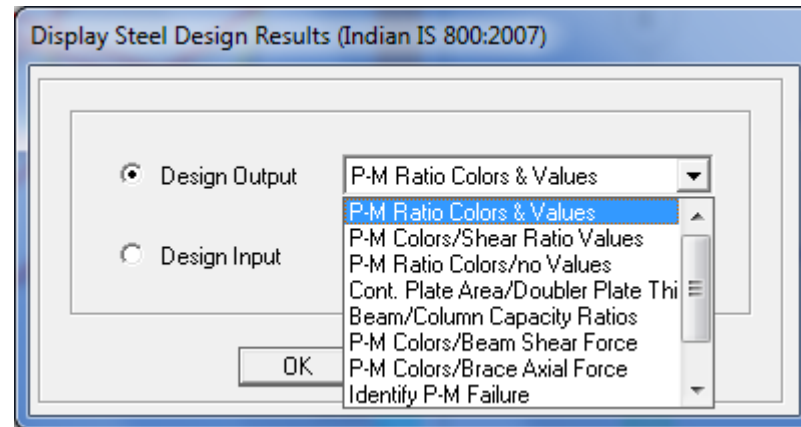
Display Steel Design Results (Indian IS 800:2007)

Design Output

P-M Ratio Colors & Values

P-M Ratio Colors & Values
P-M Colors/Shear Ratio Values
P-M Ratio Colors/no Values
Cont. Plate Area/Doubler Plate Thi
Beam/Column Capacity Ratios
P-M Colors/Beam Shear Force
P-M Colors/Brace Axial Force
Identify P-M Failure

Design Input

OK